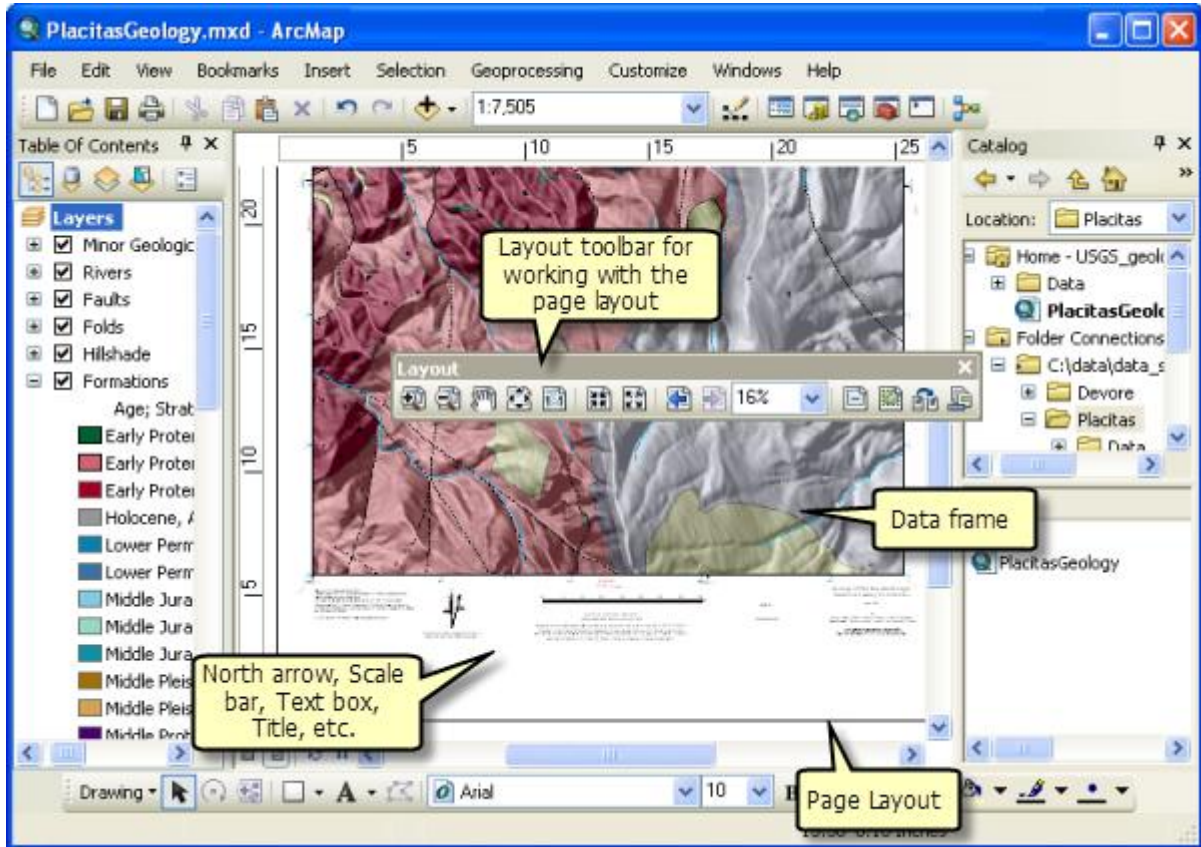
PlacitasGeology.mxd - ArcMap

File Edit View Bookmarks Insert Selection Geoprocessing Customize Windows Help

1:7,505

Table Of Contents

Layers
Minor Geologic
Rivers
Faults
Folds
Hillshade
Formations
Age; Strat
Early Proter
Early Proter
Early Proter
Holocene, A
Lower Perm
Lower Perm
Middle Jura
Middle Jura
Middle Jura
Middle Pleis
Middle Pleis
Middle Prot

5 10 15 20 25

20
15
10
5

Layout toolbar for working with the page layout

Layout

16%

Data frame

North arrow, Scale bar, Text box, Title, etc.

Page Layout

Catalog

Location: Placitas

Home - USGS_geolo
Data
PlacitasGeolo
Folder Connections
C:\data\data_s
Devore
Placitas
Data

PlacitasGeology

Drawing

Arial

10

B

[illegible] inches